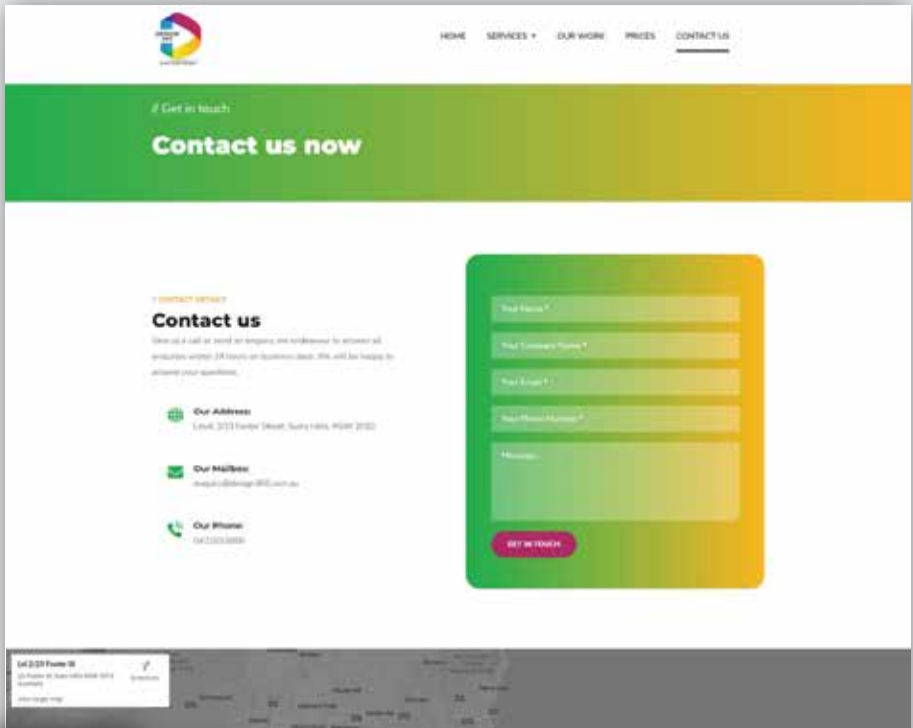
HOME SERVICES ▾ OUR WORK PRICES CONTACT US

// Get in touch

Contact us now

// CONTACT DETAILS

Contact us

Give us a call or send an enquiry, we endeavour to answer all enquiries within 24 hours on business days. We will be happy to answer your questions.

Our Address:
Level 2/23 Foster Street, Surry Hills, NSW 2010

Our Mailbox:
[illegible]

Our Phone:
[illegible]

Your Name *

Your Company Name *

Your Email *

Your Phone Number *

Message

GET IN TOUCH

Lvl 2/23 Foster St
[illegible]
Directions
View larger map